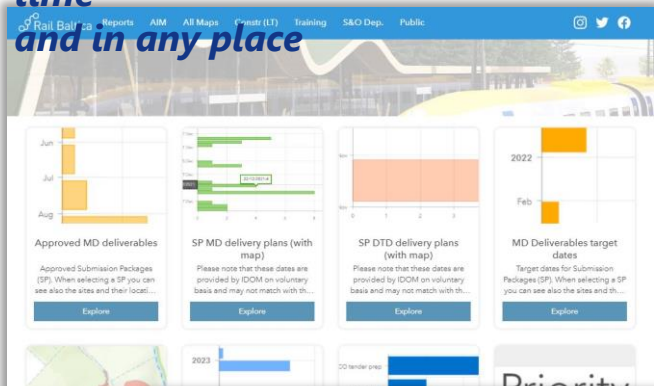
time
and in any place

Rail Baltica Reports AIM All Maps Constr (LT) Training S&O Dep. Public

Jun
Jul
Aug

Approved MD deliverables
Approved Submission Packages (SP). When selecting a SP you can see also the sites and their locati...
Explore

SP MD delivery plans (with map)
Please note that these dates are provided by IDOM on voluntary basis and may not match with th...
Explore

SP DTD delivery plans (with map)
Please note that these dates are provided by IDOM on voluntary basis and may not match with th...
Explore

2022
Feb

MD Deliverables target dates
Target dates for Submission Packages (SP). When selecting a SP you can see also the sites and th...
Explore

2023

Priority